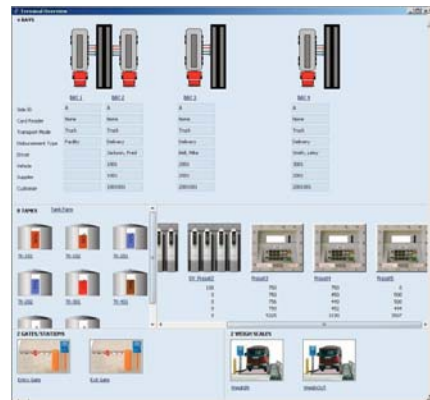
Terminal Overview

4 BAYS

BAY 1 BAY 2 BAY 3 BAY 4

| Side ID | A | A | A | A |
|---|---|---|---|---|
| Card Reader | None | None | None | None |
| Transport Mode | Truck | Truck | Truck | Truck |
| Disbursement Type | Facility | Delivery | Delivery | Delivery |
| Driver | | Jackson, Fred | Ball, Mike | Smith, Larry |
| Vehicle | | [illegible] | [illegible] | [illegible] |
| Supplier | | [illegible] | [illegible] | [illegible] |
| Customer | | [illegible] | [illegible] | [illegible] |

9 TANKS Tank Farm

TK-101 TK-102 TK-103

TK-201 TK-202 TK-301

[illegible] Preset2 Preset3 Preset4 Preset5

2 GATES/STATIONS

Entry Gate Exit Gate

2 WEIGH SCALES

WeighIn WeighOut